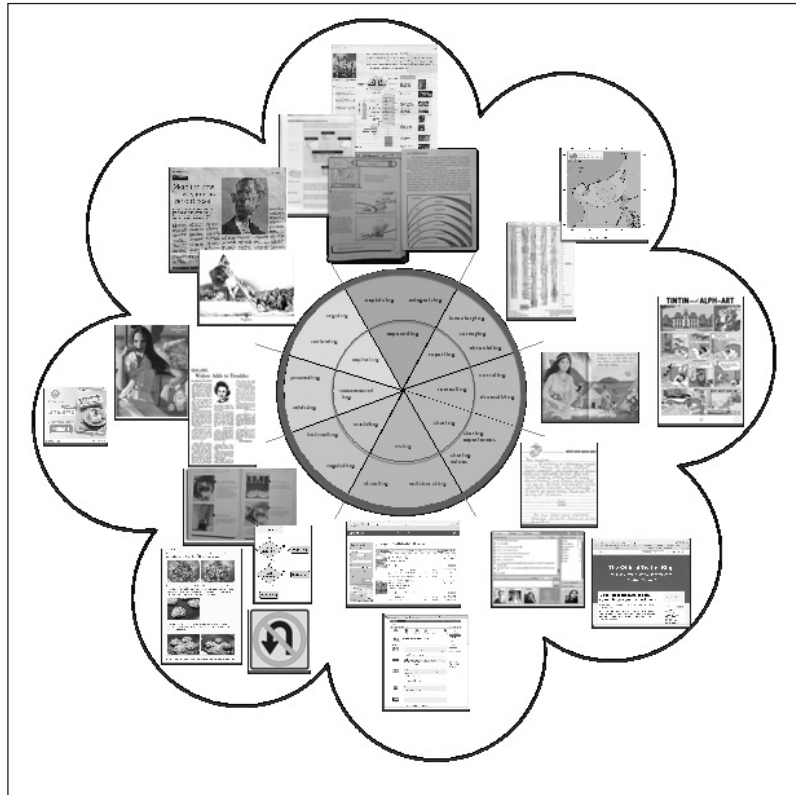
explaining
categorising
describing
expounding
reporting
recounting
narrating
chronicling
surveying
recording
documenting
sharing
sharing experiences
sharing values
welcoming
directing
ruling
instructing
regulating
enabling
recommending
persuading
advising
arguing
explaining
evaluating
exploring

TINTIN and ALPH-ART

Writer Adds to Troubles